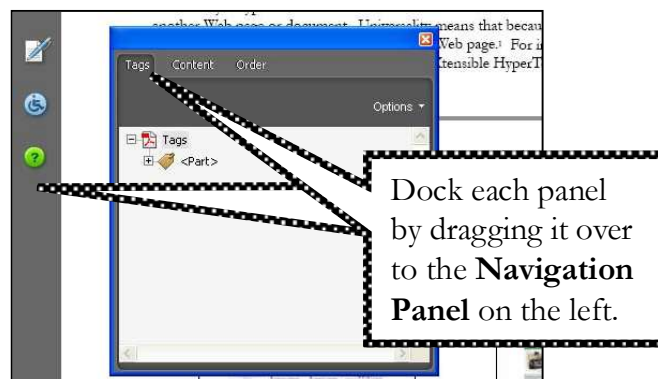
another Web page or document. Universality means that becau
Web page.¹ For i
Xtensible HyperT

Tags Content Order

Options ▾

Tags
<Part>

Dock each panel by dragging it over to the **Navigation Panel** on the left.